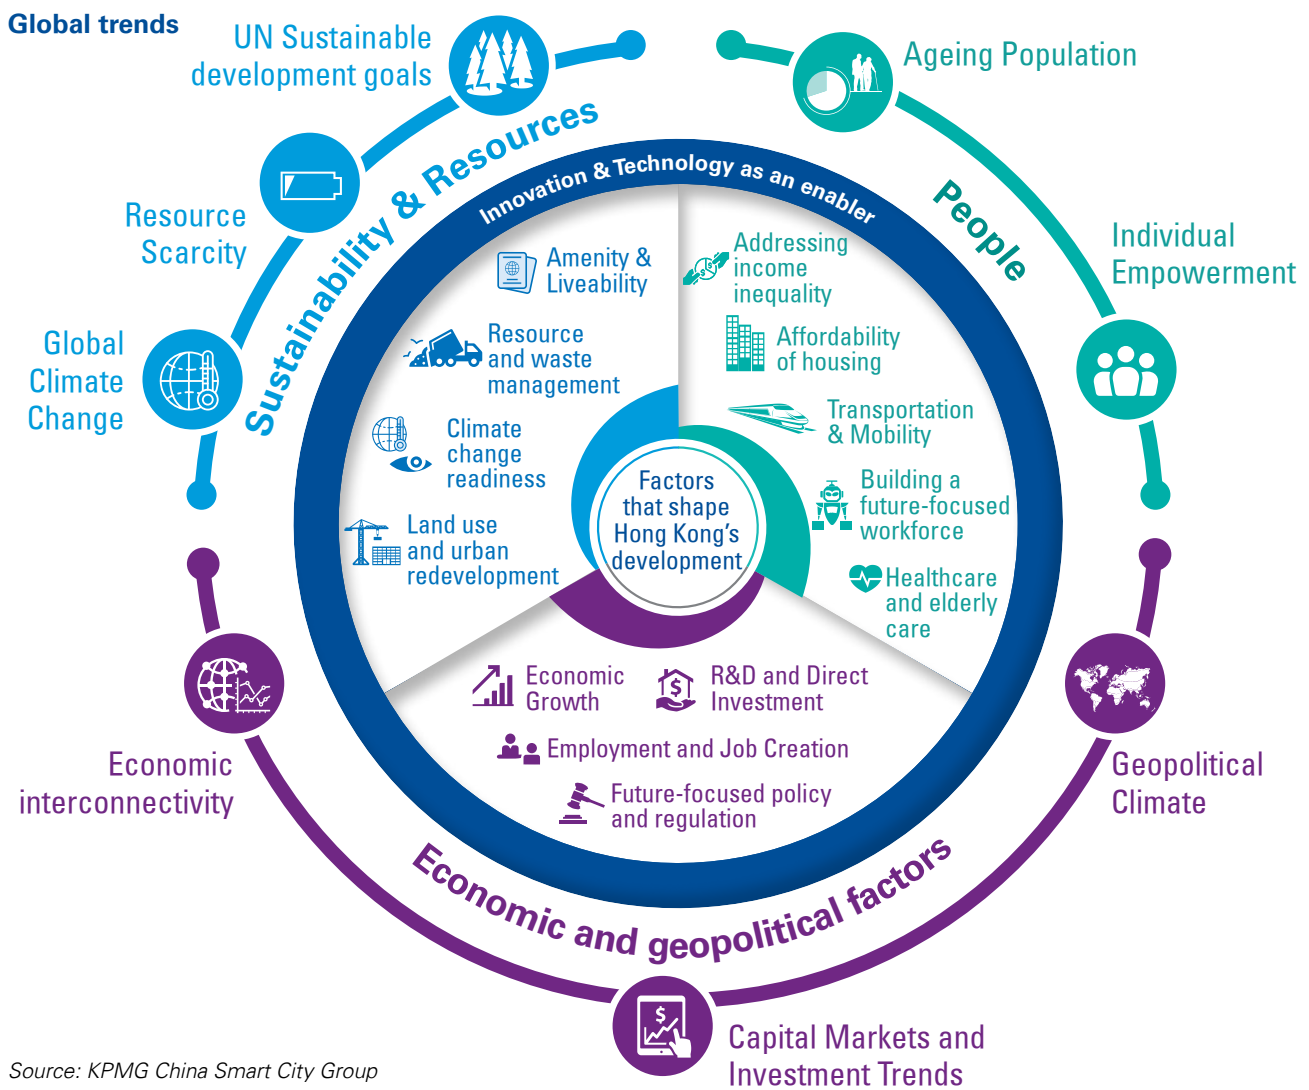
Global trends

UN Sustainable development goals

Ageing Population

Resource Scarcity

Individual Empowerment

Global Climate Change

Sustainability & Resources

Innovation & Technology as an enabler

People

Amenity & Liveability

Resource and waste management

Climate change readiness

Land use and urban redevelopment

Addressing income inequality

Affordability of housing

Transportation & Mobility

Building a future-focused workforce

Healthcare and elderly care

Factors that shape Hong Kong's development

Economic Growth

R&D and Direct Investment

Employment and Job Creation

Future-focused policy and regulation

Economic interconnectivity

Geopolitical Climate

Economic and geopolitical factors

Capital Markets and Investment Trends

Source: KPMG China Smart City Group